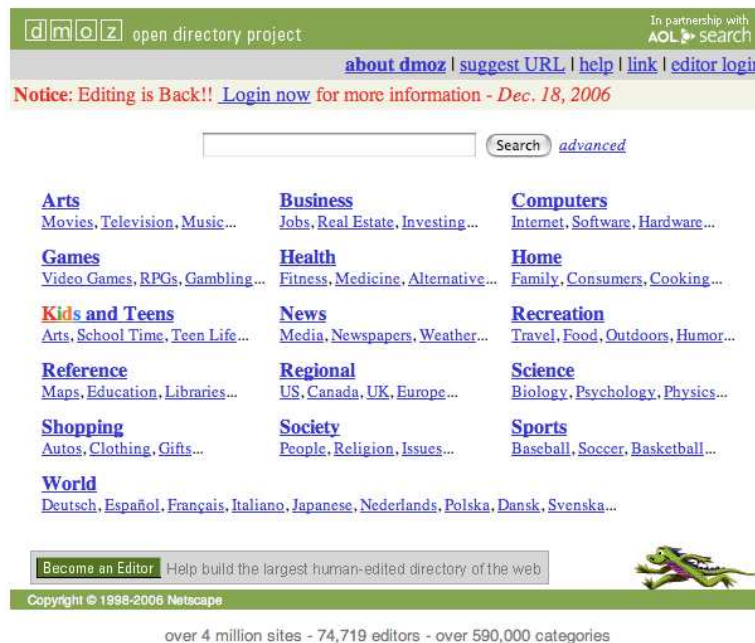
dmoz open directory project

In partnership with AOL search

about dmoz | suggest URL | help | link | editor login

Notice: Editing is Back!! Login now for more information - Dec. 18, 2006

Search advanced

Arts
Movies, Television, Music...

Business
Jobs, Real Estate, Investing...

Computers
Internet, Software, Hardware...

Games
Video Games, RPGs, Gambling...

Health
Fitness, Medicine, Alternative...

Home
Family, Consumers, Cooking...

Kids and Teens
Arts, School Time, Teen Life...

News
Media, Newspapers, Weather...

Recreation
Travel, Food, Outdoors, Humor...

Reference
Maps, Education, Libraries...

Regional
US, Canada, UK, Europe...

Science
Biology, Psychology, Physics...

Shopping
Autos, Clothing, Gifts...

Society
People, Religion, Issues...

Sports
Baseball, Soccer, Basketball...

World
Deutsch, Español, Français, Italiano, Japanese, Nederlands, Polska, Dansk, Svenska...

Become an Editor Help build the largest human-edited directory of the web

Copyright © 1998-2006 Netscape

over 4 million sites - 74,719 editors - over 590,000 categories